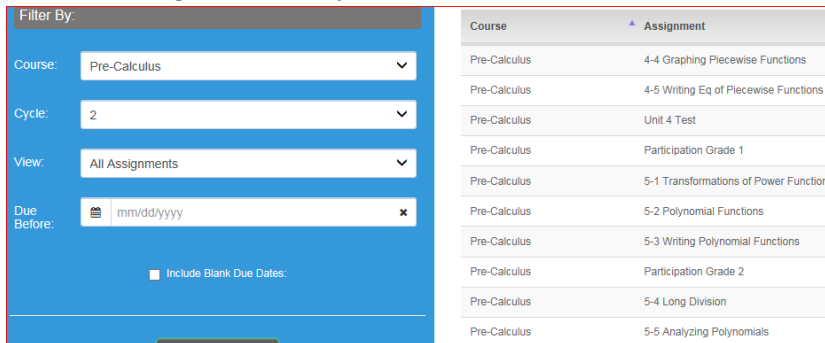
Filter By:

Course: Pre-Calculus

Cycle: 2

View: All Assignments

Due Before: mm/dd/yyyy

Include Blank Due Dates:

| Course | Assignment |
|---|---|
| Pre-Calculus | 4-4 Graphing Piecewise Functions |
| Pre-Calculus | 4-5 Writing Eq of Piecewise Functions |
| Pre-Calculus | Unit 4 Test |
| Pre-Calculus | Participation Grade 1 |
| Pre-Calculus | 5-1 Transformations of Power Functio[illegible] |
| Pre-Calculus | 5-2 Polynomial Functions |
| Pre-Calculus | 5-3 Writing Polynomial Functions |
| Pre-Calculus | Participation Grade 2 |
| Pre-Calculus | 5-4 Long Division |
| Pre-Calculus | 5-5 Analyzing Polynomials |